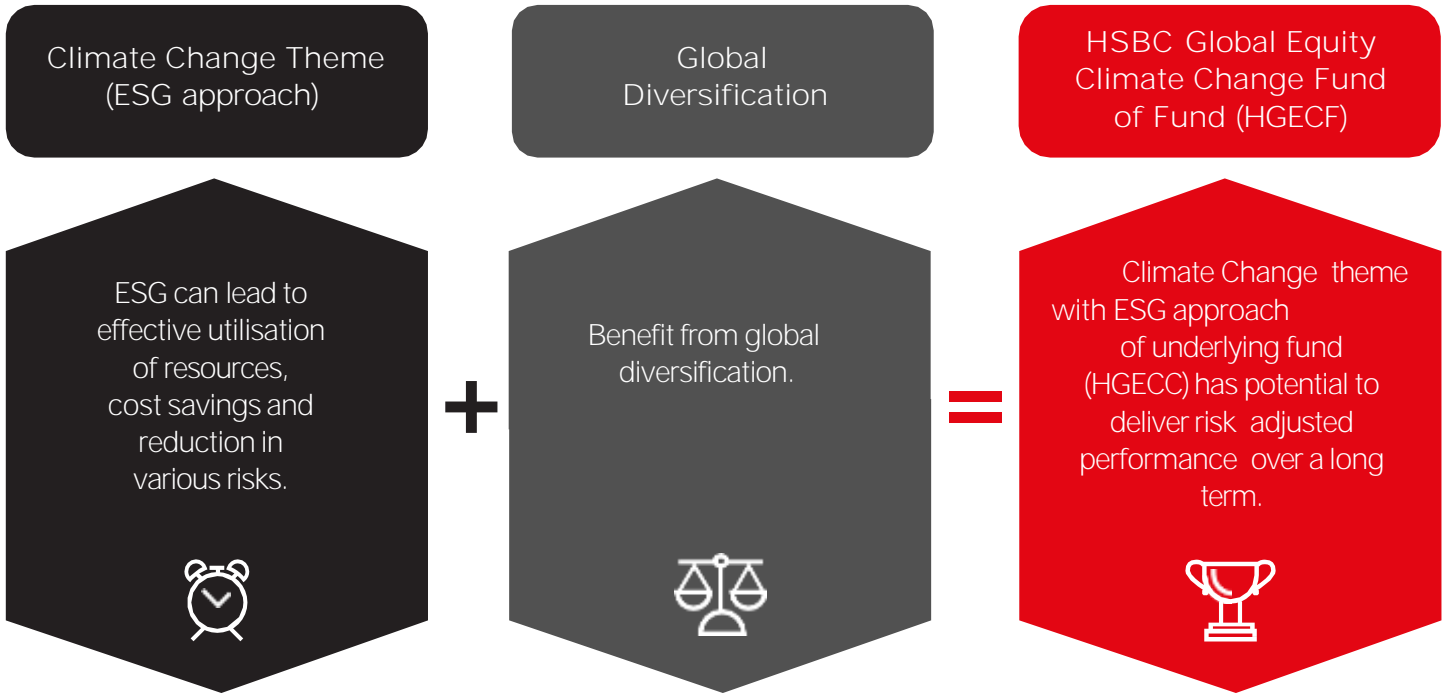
Climate Change Theme (ESG approach)

Global Diversification

HSBC Global Equity Climate Change Fund of Fund (HGECF)

ESG can lead to effective utilisation of resources, cost savings and reduction in various risks.

+

Benefit from global diversification.

=

Climate Change theme with ESG approach of underlying fund (HGECC) has potential to deliver risk adjusted performance over a long term.